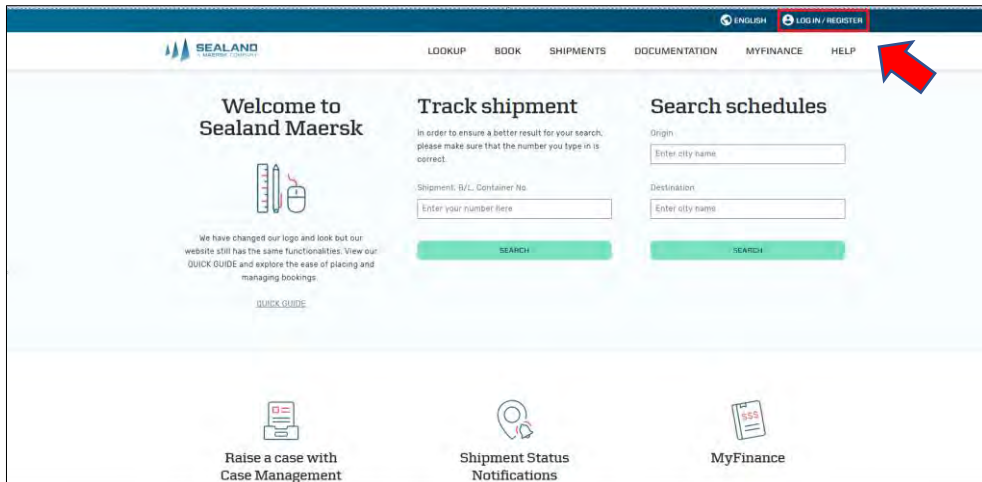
ENGLISH LOG IN / REGISTER

SEALAND A MAERSK COMPANY

LOOKUP BOOK SHIPMENTS DOCUMENTATION MYFINANCE HELP

Welcome to Sealand Maersk

We have changed our logo and look but our website still has the same functionalities. View our QUICK GUIDE and explore the ease of placing and managing bookings.

QUICK GUIDE

Track shipment

In order to ensure a better result for your search, please make sure that the number you type in is correct.

Shipment, B/L, Container No.

Enter your number here

SEARCH

Search schedules

Origin

Enter city name

Destination

Enter city name

SEARCH

Raise a case with Case Management

Shipment Status Notifications

MyFinance